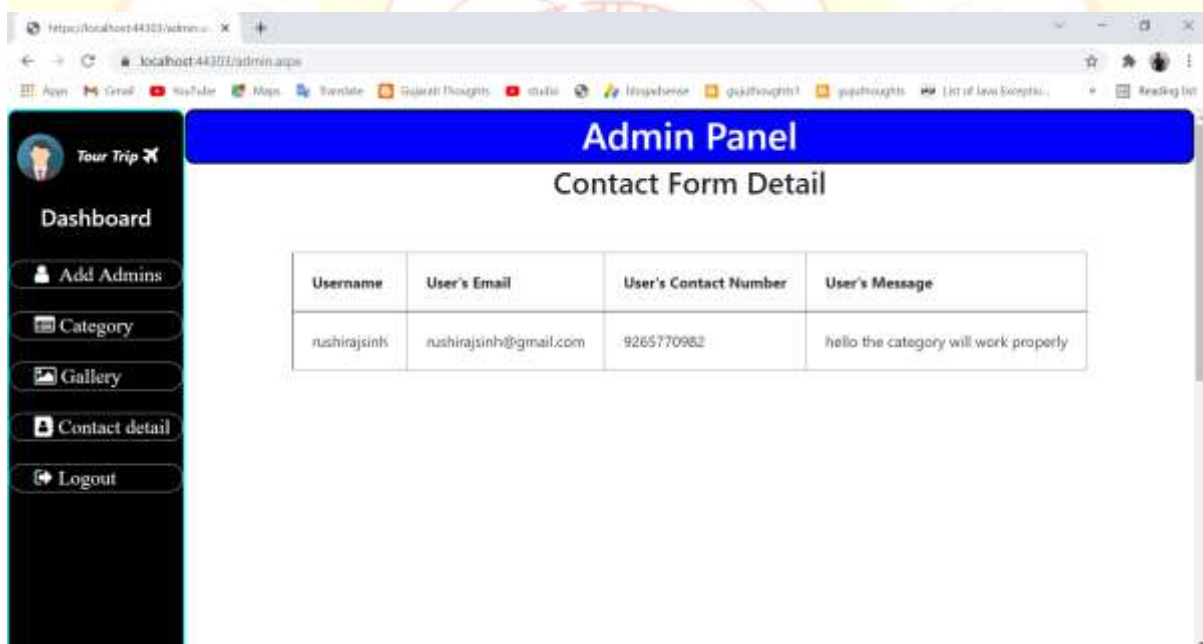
https://localhost:44303/admin.a ×
localhost:44303/admin.aspx
Apps Gmail YouTube Maps Translate Gujarati Thoughts studio blogadsense gujuthoughts1 gujuthoughts List of Java Exceptio... Reading list

Tour Trip

Dashboard

Add Admins

Category

Gallery

Contact detail

Logout

Admin Panel

Contact Form Detail

| Username | User's Email | User's Contact Number | User's Message |
|---|---|---|---|
| rushirajsinh | rushirajsinh@gmail.com | 9265770982 | hello the category will work properly |